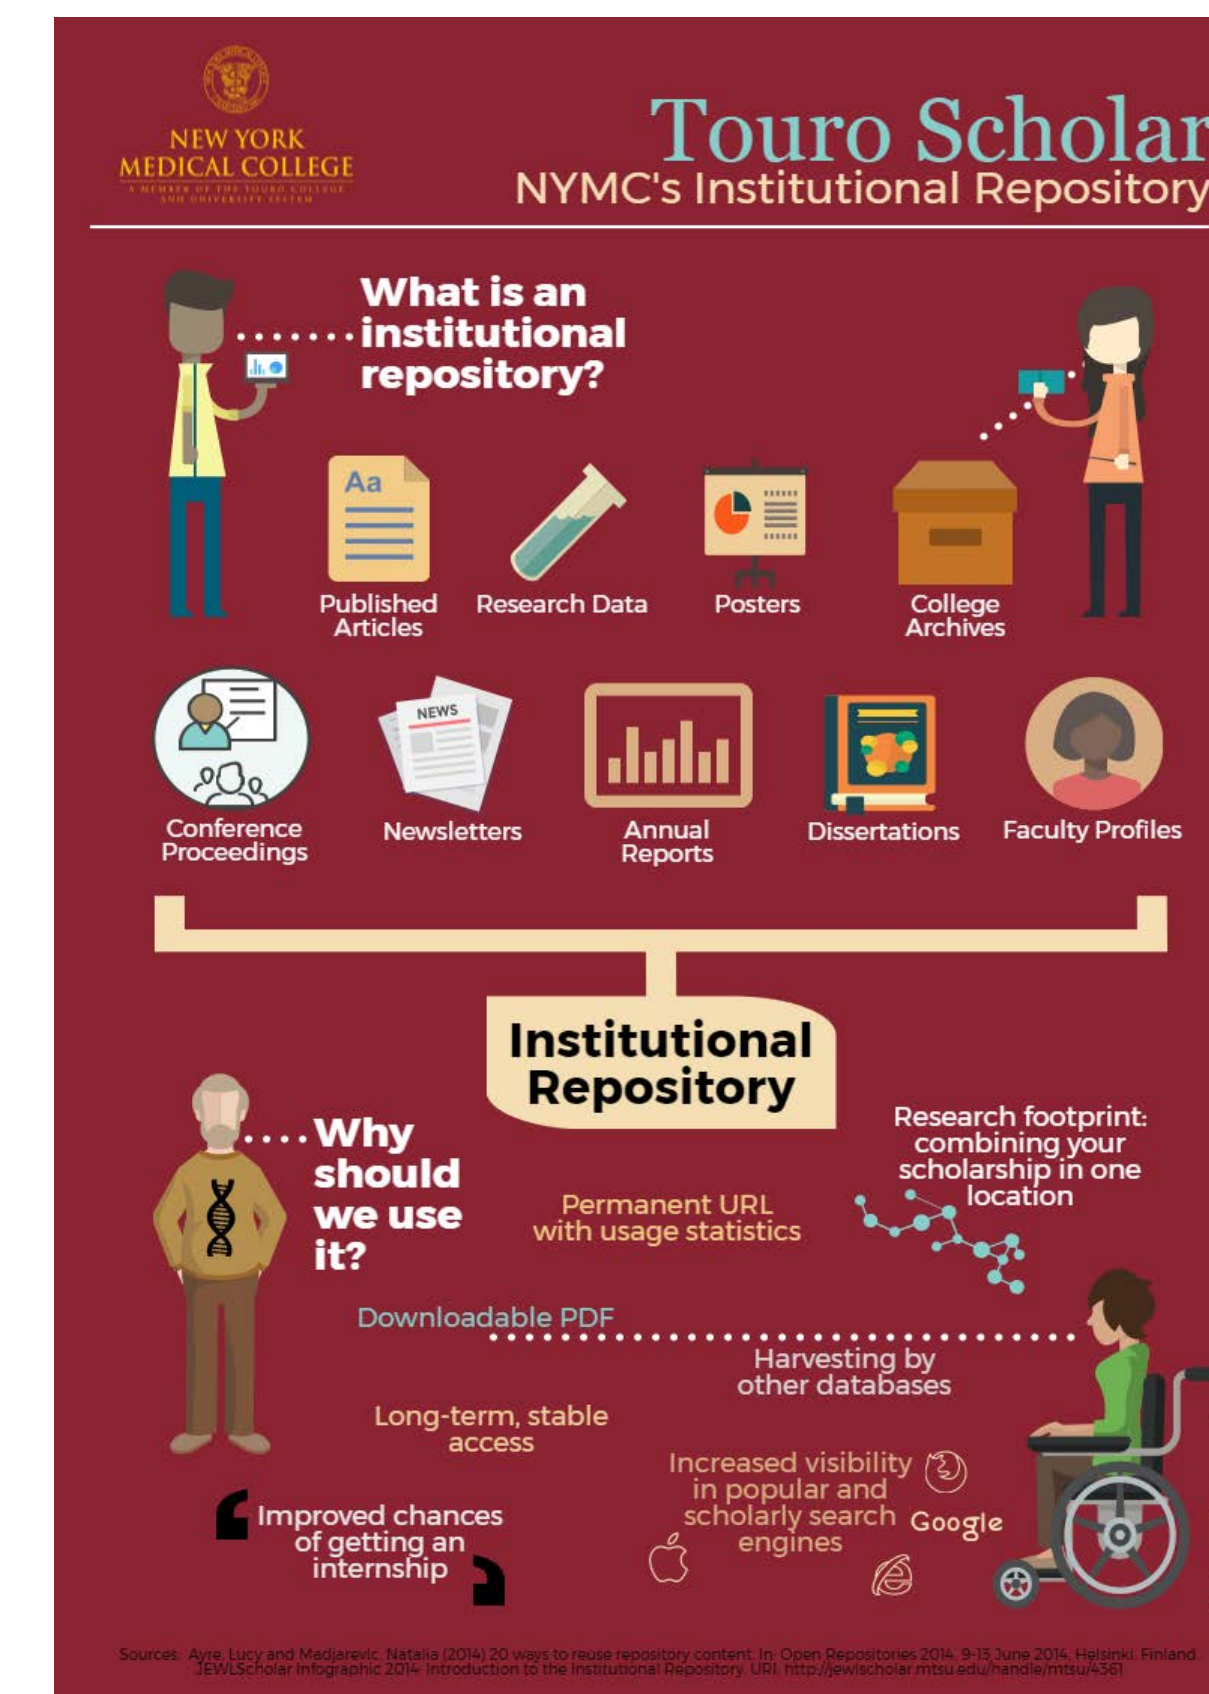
NEW YORK MEDICAL COLLEGE
A MEMBER OF THE TOURO COLLEGE AND UNIVERSITY SYSTEM

Touro Scholar
NYMC's Institutional Repository

What is an institutional repository?

Aa

Published Articles

Research Data

Posters

College Archives

Conference Proceedings

NEWS

Newsletters

Annual Reports

Dissertations

Faculty Profiles

Institutional Repository

Why should we use it?

Research footprint: combining your scholarship in one location

Permanent URL with usage statistics

Downloadable PDF

Harvesting by other databases

Long-term, stable access

Increased visibility in popular and scholarly search engines

Google

Improved chances of getting an internship

Sources: Ayre, Lucy and Madjarevic, Natalia (2014) 20 ways to reuse repository content. In: Open Repositories 2014, 9-13 June 2014, Helsinki, Finland. JEWLScholar Infographic 2014: Introduction to the Institutional Repository. URL: http://jewlscholar.mtsu.edu/handle/mtsu/4361